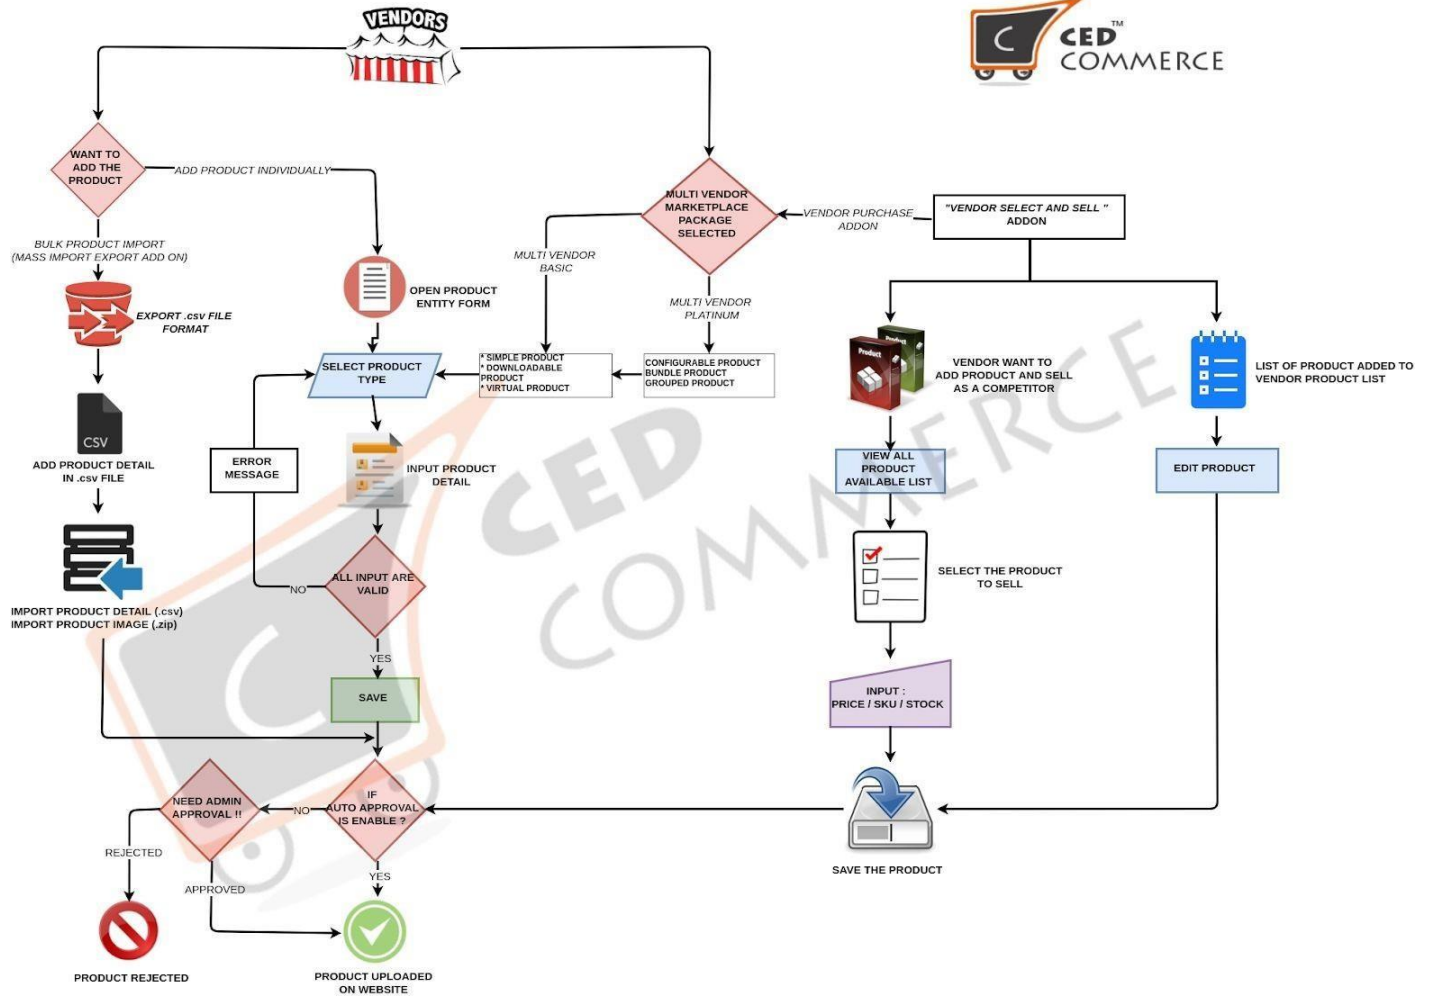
VENDORS

CED™ COMMERCE

WANT TO ADD THE PRODUCT

ADD PRODUCT INDIVIDUALLY

BULK PRODUCT IMPORT (MASS IMPORT EXPORT ADD ON)

EXPORT .csv FILE FORMAT

CSV

ADD PRODUCT DETAIL IN .csv FILE

IMPORT PRODUCT DETAIL (.csv)
IMPORT PRODUCT IMAGE (.zip)

OPEN PRODUCT ENTITY FORM

SELECT PRODUCT TYPE

ERROR MESSAGE

INPUT PRODUCT DETAIL

NO

ALL INPUT ARE VALID

YES

SAVE

MULTI VENDOR MARKETPLACE PACKAGE SELECTED

VENDOR PURCHASE ADDON

"VENDOR SELECT AND SELL " ADDON

MULTI VENDOR BASIC

MULTI VENDOR PLATINUM

* SIMPLE PRODUCT
* DOWNLOADABLE PRODUCT
* VIRTUAL PRODUCT

CONFIGURABLE PRODUCT
BUNDLE PRODUCT
GROUPED PRODUCT

Product

VENDOR WANT TO ADD PRODUCT AND SELL AS A COMPETITOR

LIST OF PRODUCT ADDED TO VENDOR PRODUCT LIST

VIEW ALL PRODUCT AVAILABLE LIST

EDIT PRODUCT

SELECT THE PRODUCT TO SELL

INPUT : PRICE / SKU / STOCK

SAVE THE PRODUCT

NEED ADMIN APPROVAL !!

NO

IF AUTO APPROVAL IS ENABLE ?

REJECTED

APPROVED

YES

PRODUCT REJECTED

PRODUCT UPLOADED ON WEBSITE

CED COMMERCE